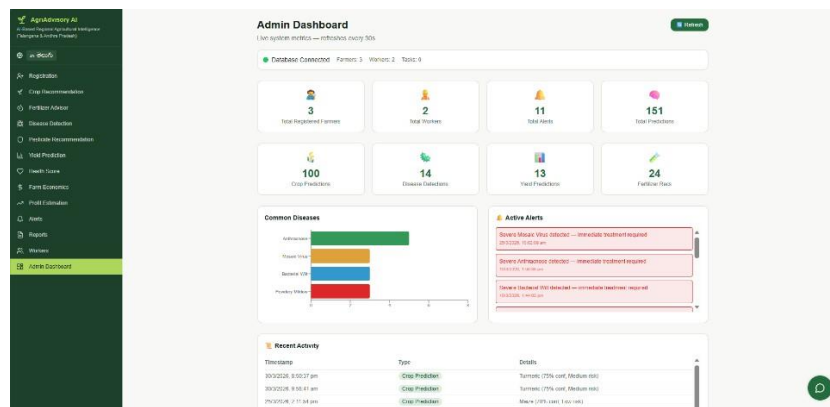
AgriAdvisory AI
AI-Based Regional Agricultural Intelligence (Telangana & Andhra Pradesh)

అ తెలుగు

Registration
Crop Recommendation
Fertilizer Advisor
Disease Detection
Pesticide Recommendation
Yield Prediction
Health Score
Farm Economics
Profit Estimation
Alerts
Reports
Workers
Admin Dashboard

Admin Dashboard
Live system metrics — refreshes every 30s

Refresh

Database Connected Farmers: 3 Workers: 2 Tasks: 0

3
Total Registered Farmers

2
Total Workers

11
Total Alerts

151
Total Predictions

100
Crop Predictions

14
Disease Detections

13
Yield Predictions

24
Fertilizer Recs

Common Diseases

Anthracnose
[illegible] Virus
Bacterial Wilt
Powdery Mildew

0 1 2 3 4 5 6

Active Alerts

Severe Mosaic Virus detected — immediate treatment required
20/3/2026, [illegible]

Severe Anthracnose detected — immediate treatment required
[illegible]

Severe Bacterial Wilt detected — immediate treatment required
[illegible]

Recent Activity

| Timestamp | Type | Details |
|---|---|---|
| 30/3/2026, 9:50:37 pm | Crop Prediction | Turmeric (75% conf, Medium risk) |
| 30/3/2026, 9:50:41 am | Crop Prediction | Turmeric (75% conf, Medium risk) |
| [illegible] | Crop Prediction | Maize ([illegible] conf, Low risk) |